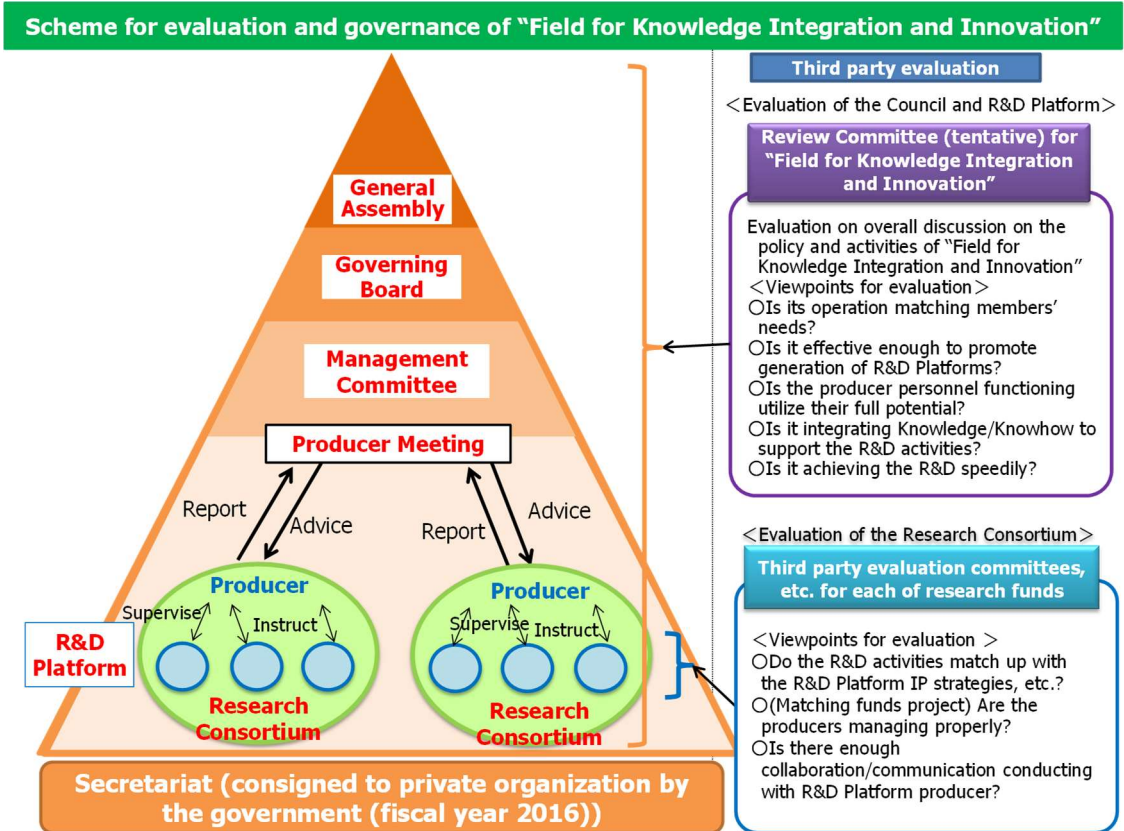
Scheme for evaluation and governance of "Field for Knowledge Integration and Innovation"

General Assembly

Governing Board

Management Committee

Producer Meeting

Report

Advice

Report

Advice

Producer

Supervise

Instruct

Producer

Supervise

Instruct

R&D Platform

Research Consortium

Research Consortium

Secretariat (consigned to private organization by the government (fiscal year 2016))

Third party evaluation

＜Evaluation of the Council and R&D Platform＞

Review Committee (tentative) for "Field for Knowledge Integration and Innovation"

Evaluation on overall discussion on the policy and activities of "Field for Knowledge Integration and Innovation"
＜Viewpoints for evaluation＞
○Is its operation matching members' needs?
○Is it effective enough to promote generation of R&D Platforms?
○Is the producer personnel functioning utilize their full potential?
○Is it integrating Knowledge/Knowhow to support the R&D activities?
○Is it achieving the R&D speedily?

＜Evaluation of the Research Consortium＞

Third party evaluation committees, etc. for each of research funds

＜Viewpoints for evaluation ＞
○Do the R&D activities match up with the R&D Platform IP strategies, etc.?
○(Matching funds project) Are the producers managing properly?
○Is there enough collaboration/communication conducting with R&D Platform producer?